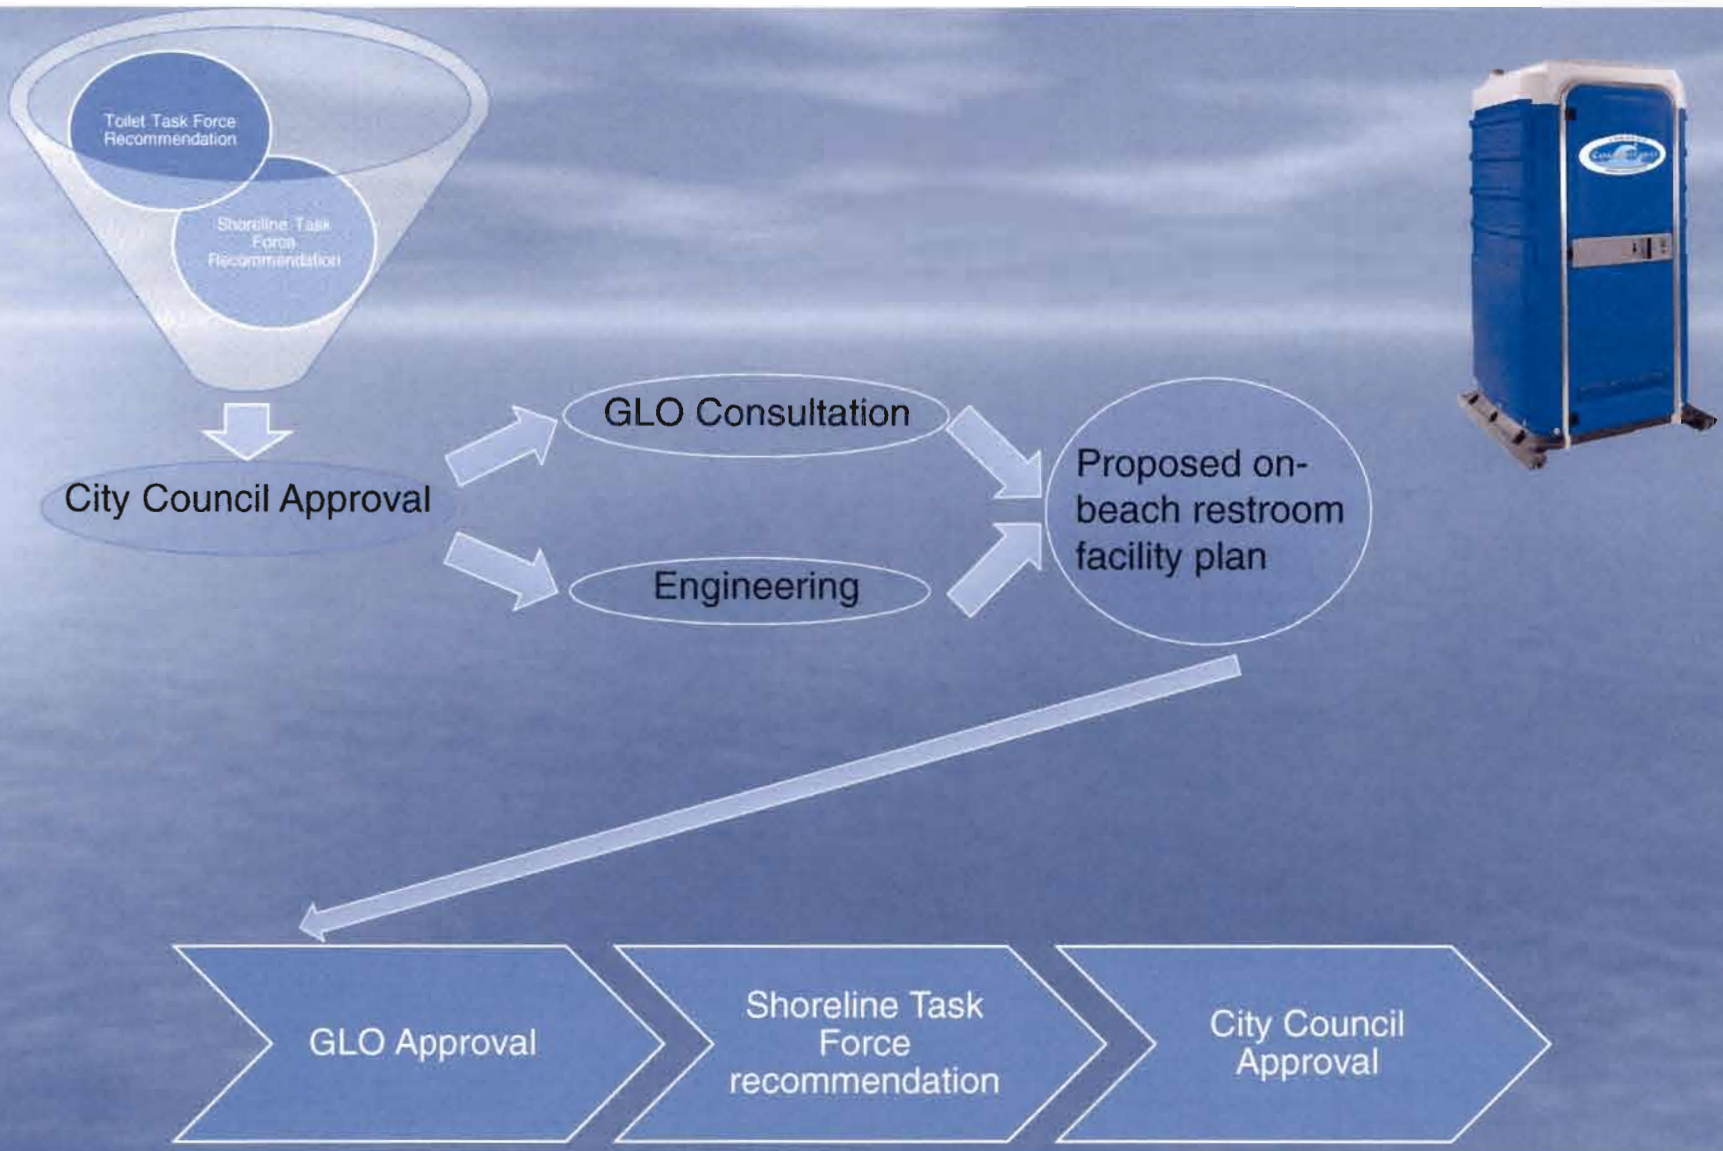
Toilet Task Force Recommendation

Shoreline Task Force Recommendation

City Council Approval

GLO Consultation

Engineering

Proposed on-beach restroom facility plan

GLO Approval

Shoreline Task Force recommendation

City Council Approval